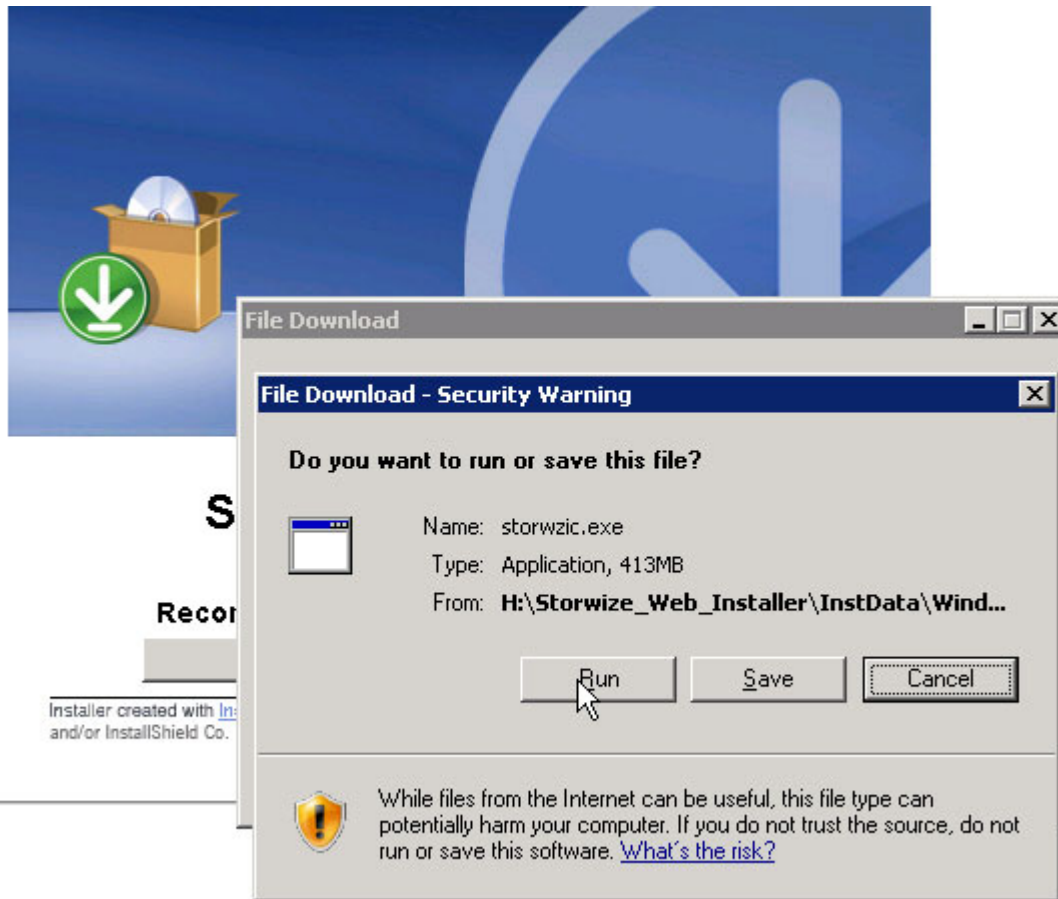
S

Recor

Installer created with In
and/or InstallShield Co.

File Download

File Download - Security Warning

Do you want to run or save this file?

Name: storwzic.exe
Type: Application, 413MB
From: H:\Storwize_Web_Installer\InstData\Wind...

Run Save Cancel

While files from the Internet can be useful, this file type can potentially harm your computer. If you do not trust the source, do not run or save this software. What's the risk?